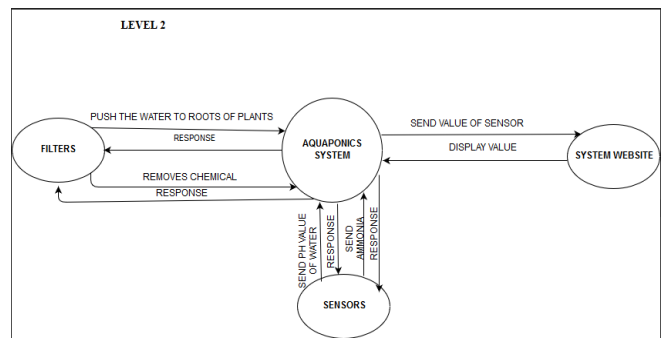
LEVEL 2

PUSH THE WATER TO ROOTS OF PLANTS

RESPONSE

FILTERS

AQUAPONICS SYSTEM

REMOVES CHEMICAL

RESPONSE

SEND VALUE OF SENSOR

DISPLAY VALUE

SYSTEM WEBSITE

SEND PH VALUE OF WATER

RESPONSE

SEND AMMONIA

RESPONSE

SENSORS